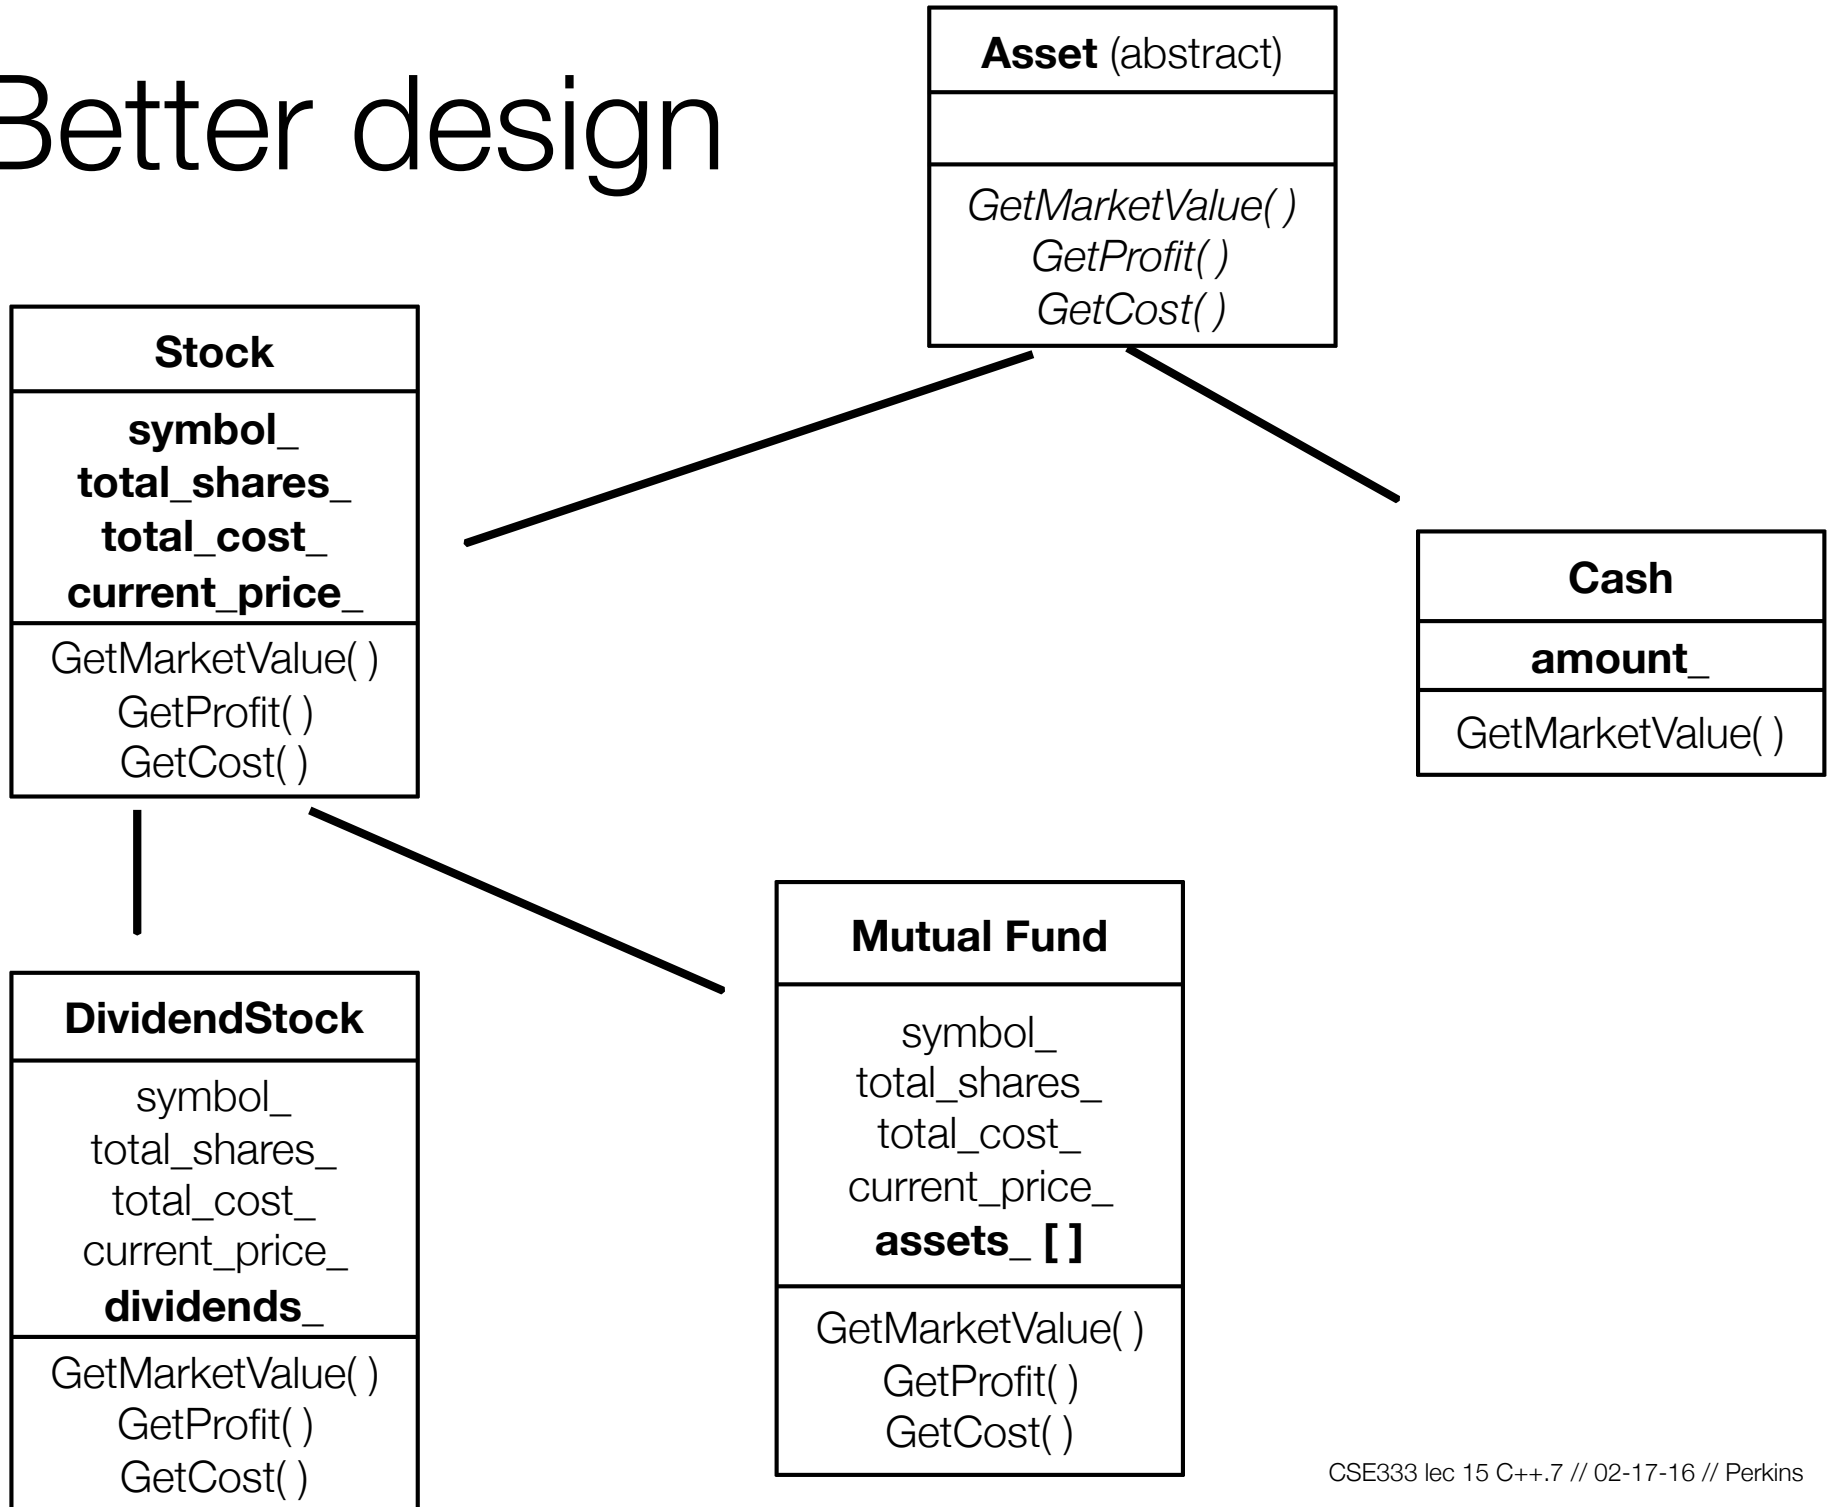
Better design

Asset (abstract)

GetMarketValue( )
GetProfit( )
GetCost( )

Stock

symbol_
total_shares_
total_cost_
current_price_

GetMarketValue( )
GetProfit( )
GetCost( )

Cash

amount_

GetMarketValue( )

DividendStock

symbol_
total_shares_
total_cost_
current_price_
dividends_

GetMarketValue( )
GetProfit( )
GetCost( )

Mutual Fund

symbol_
total_shares_
total_cost_
current_price_
assets_ [ ]

GetMarketValue( )
GetProfit( )
GetCost( )

CSE333 lec 15 C++.7 // 02-17-16 // Perkins